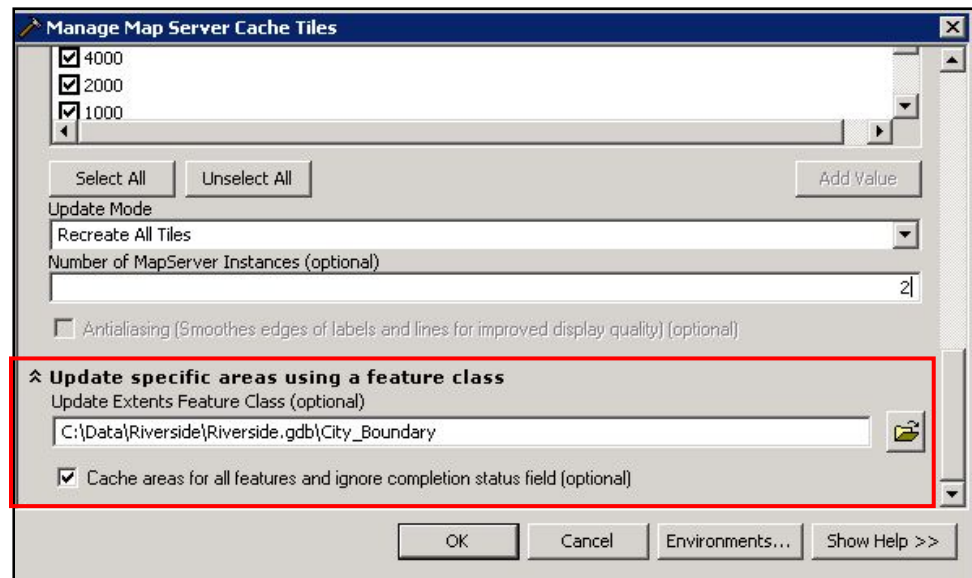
Manage Map Server Cache Tiles

4000
2000
1000

Select All
Unselect All
Add Value

Update Mode
Recreate All Tiles

Number of MapServer Instances (optional)
2

Antialiasing (Smoothes edges of labels and lines for improved display quality) (optional)

Update specific areas using a feature class
Update Extents Feature Class (optional)
C:\Data\Riverside\Riverside.gdb\City_Boundary

Cache areas for all features and ignore completion status field (optional)

OK
Cancel
Environments...
Show Help >>